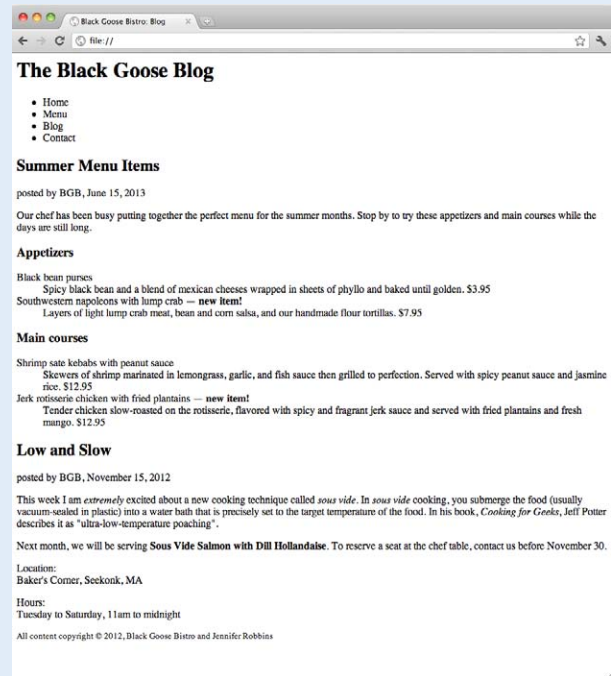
Black Goose Bistro: Blog

file://

The Black Goose Blog

- Home
- Menu
- Blog
- Contact

Summer Menu Items

posted by BGB, June 15, 2013

Our chef has been busy putting together the perfect menu for the summer months. Stop by to try these appetizers and main courses while the days are still long.

Appetizers

Black bean purses
Spicy black bean and a blend of mexican cheeses wrapped in sheets of phyllo and baked until golden. $3.95
Southwestern napoleons with lump crab — **new item!**
Layers of light lump crab meat, bean and corn salsa, and our handmade flour tortillas. $7.95

Main courses

Shrimp sate kebabs with peanut sauce
Skewers of shrimp marinated in lemongrass, garlic, and fish sauce then grilled to perfection. Served with spicy peanut sauce and jasmine rice. $12.95
Jerk rotisserie chicken with fried plantains — **new item!**
Tender chicken slow-roasted on the rotisserie, flavored with spicy and fragrant jerk sauce and served with fried plantains and fresh mango. $12.95

Low and Slow

posted by BGB, November 15, 2012

This week I am *extremely* excited about a new cooking technique called *sous vide*. In *sous vide* cooking, you submerge the food (usually vacuum-sealed in plastic) into a water bath that is precisely set to the target temperature of the food. In his book, *Cooking for Geeks*, Jeff Potter describes it as "ultra-low-temperature poaching".

Next month, we will be serving **Sous Vide Salmon with Dill Hollandaise**. To reserve a seat at the chef table, contact us before November 30.

Location:
Baker's Corner, Seekonk, MA

Hours:
Tuesday to Saturday, 11am to midnight

All content copyright © 2012, Black Goose Bistro and Jennifer Robbins